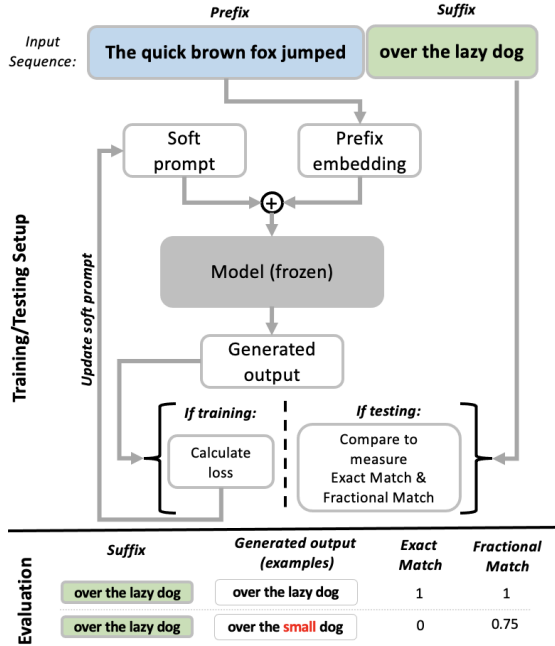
Prefix

Suffix

Input Sequence:

The quick brown fox jumped

over the lazy dog

Training/Testing Setup

Update soft prompt

Soft prompt

Prefix embedding

$\oplus$

Model (frozen)

Generated output

If training:

Calculate loss

If testing:

Compare to measure Exact Match & Fractional Match

Evaluation

| Suffix | Generated output (examples) | Exact Match | Fractional Match |
|---|---|---|---|
| over the lazy dog | over the lazy dog | 1 | 1 |
| over the lazy dog | over the small dog | 0 | 0.75 |